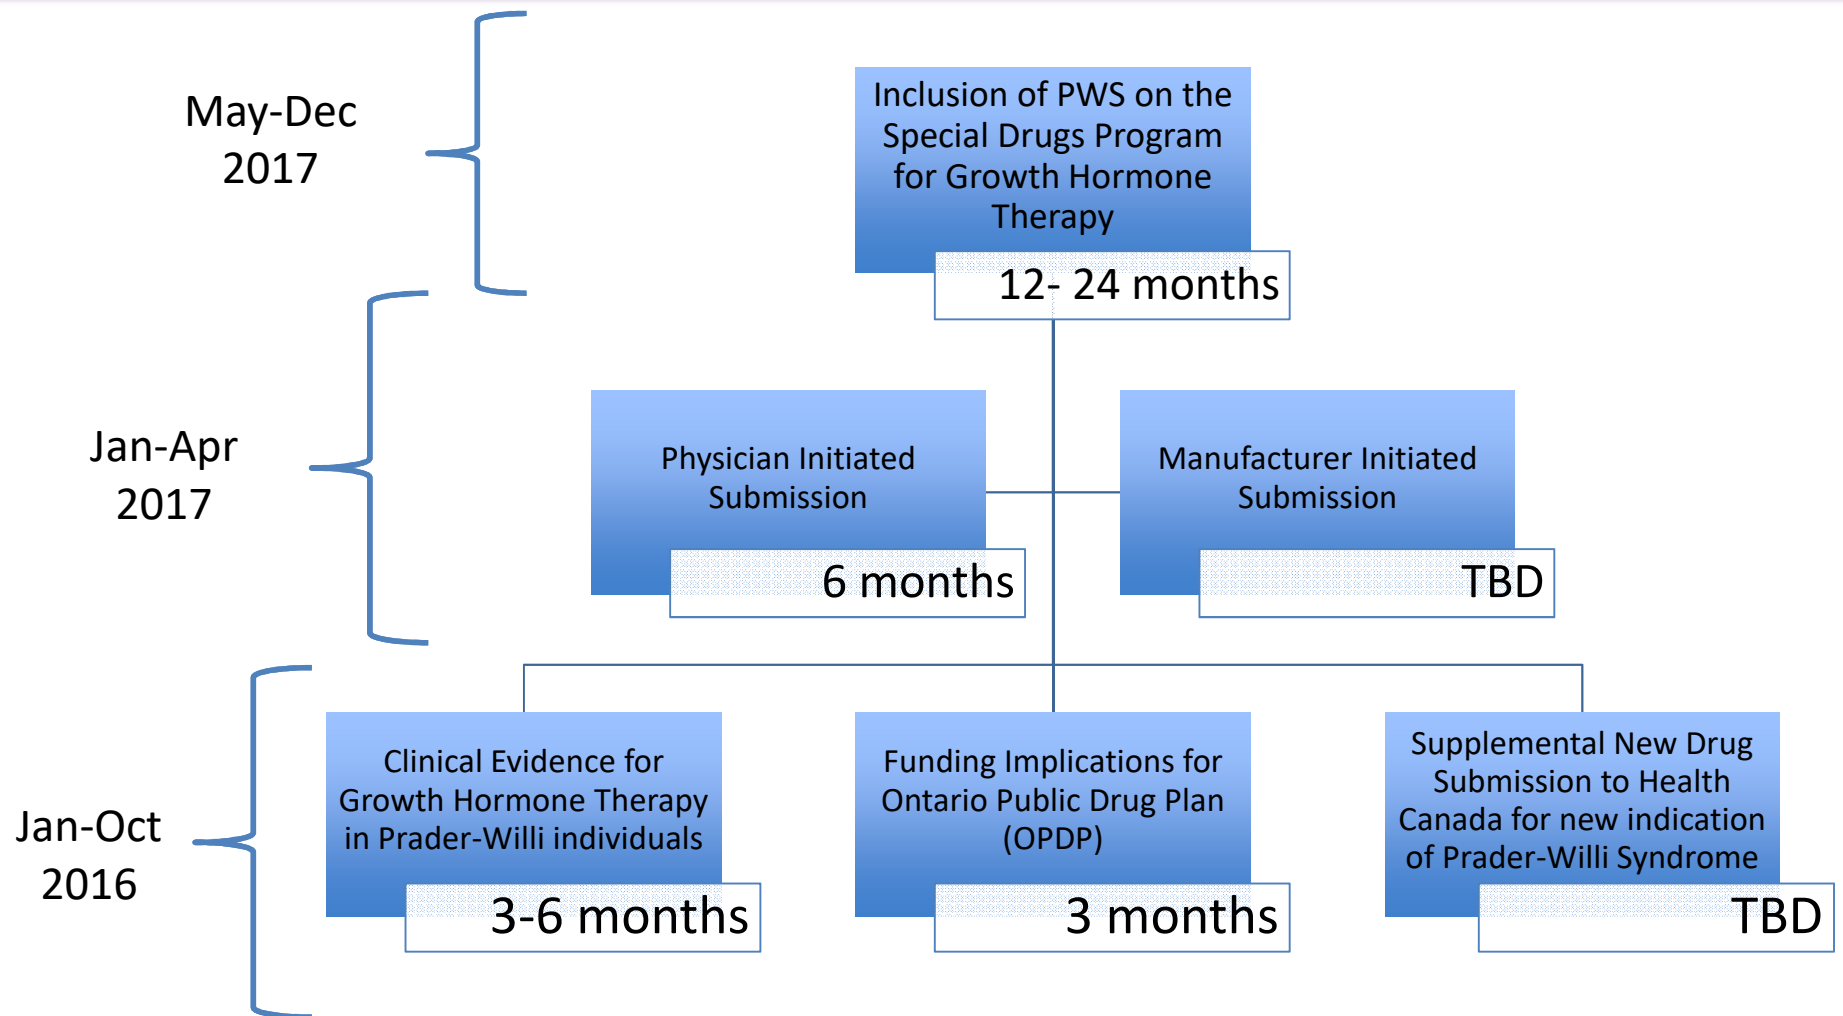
May-Dec 2017

Inclusion of PWS on the Special Drugs Program for Growth Hormone Therapy

12- 24 months

Jan-Apr 2017

Physician Initiated Submission

6 months

Manufacturer Initiated Submission

TBD

Jan-Oct 2016

Clinical Evidence for Growth Hormone Therapy in Prader-Willi individuals

3-6 months

Funding Implications for Ontario Public Drug Plan (OPDP)

3 months

Supplemental New Drug Submission to Health Canada for new indication of Prader-Willi Syndrome

TBD